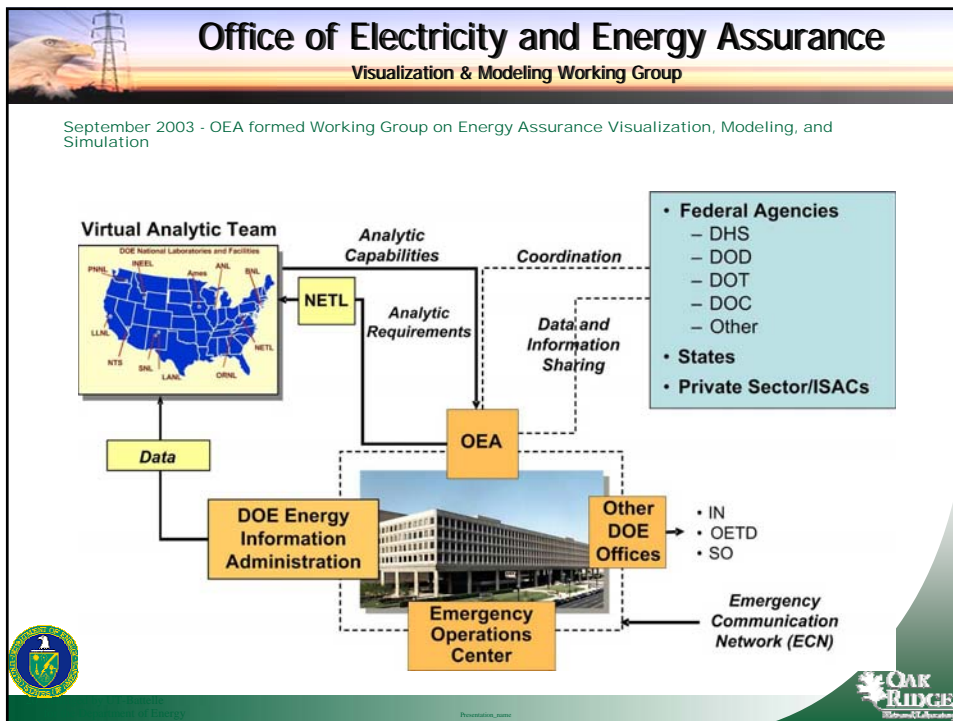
Office of Electricity and Energy Assurance

Visualization & Modeling Working Group

September 2003 - OEA formed Working Group on Energy Assurance Visualization, Modeling, and Simulation

Virtual Analytic Team

DOE National Laboratories and Facilities

PNNL INEEL Ames ANL BNL LLNL NTS SNL LANL ORNL NETL

NETL

Analytic Capabilities

Analytic Requirements

Coordination

Data and Information Sharing

• Federal Agencies
– DHS
– DOD
– DOT
– DOC
– Other
• States
• Private Sector/ISACs

Data

OEA

DOE Energy Information Administration

Other DOE Offices

• IN
• OETD
• SO

Emergency Operations Center

Emergency Communication Network (ECN)

U.S. Department of Energy

Presentation_name

OAK RIDGE National Laboratory